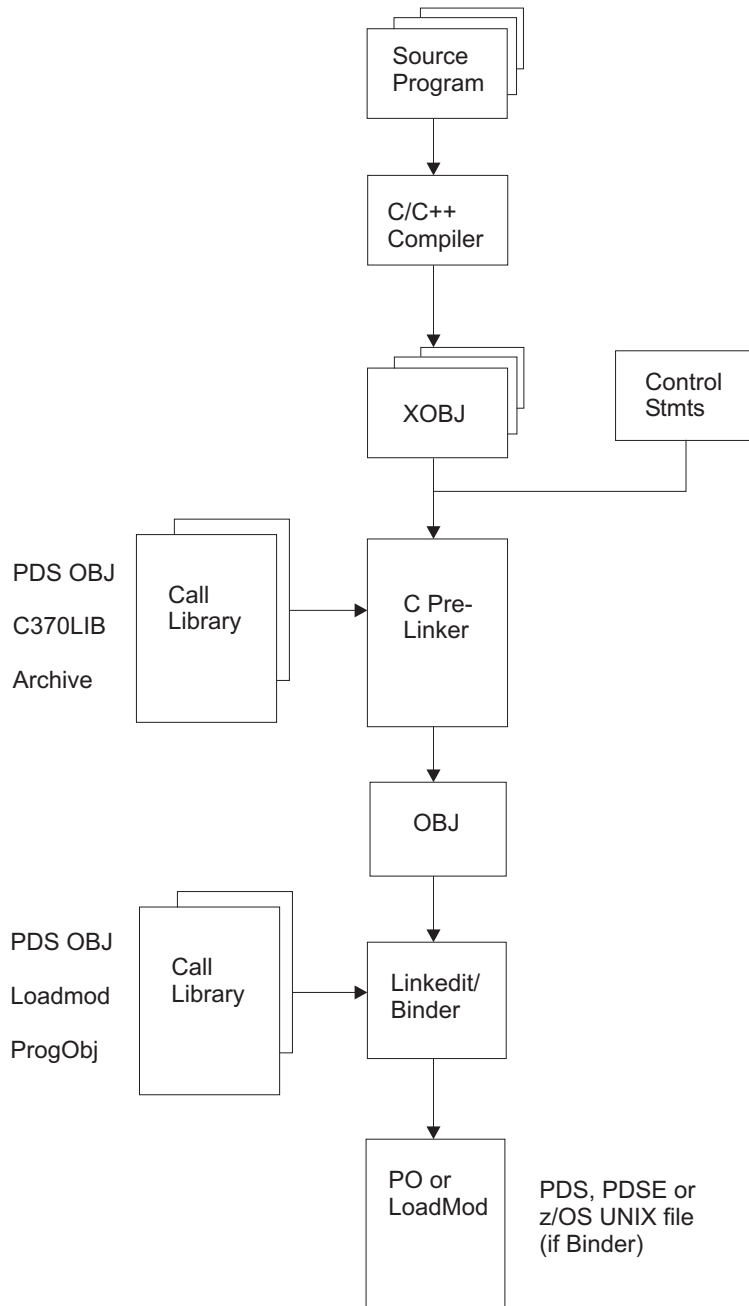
Source Program

C/C++ Compiler

XOBJ

Control Stmts

PDS OBJ

C370LIB

Archive

Call Library

C Pre-Linker

OBJ

PDS OBJ

Loadmod

ProgObj

Call Library

Linkedit/ Binder

PO or LoadMod

PDS, PDSE or z/OS UNIX file (if Binder)